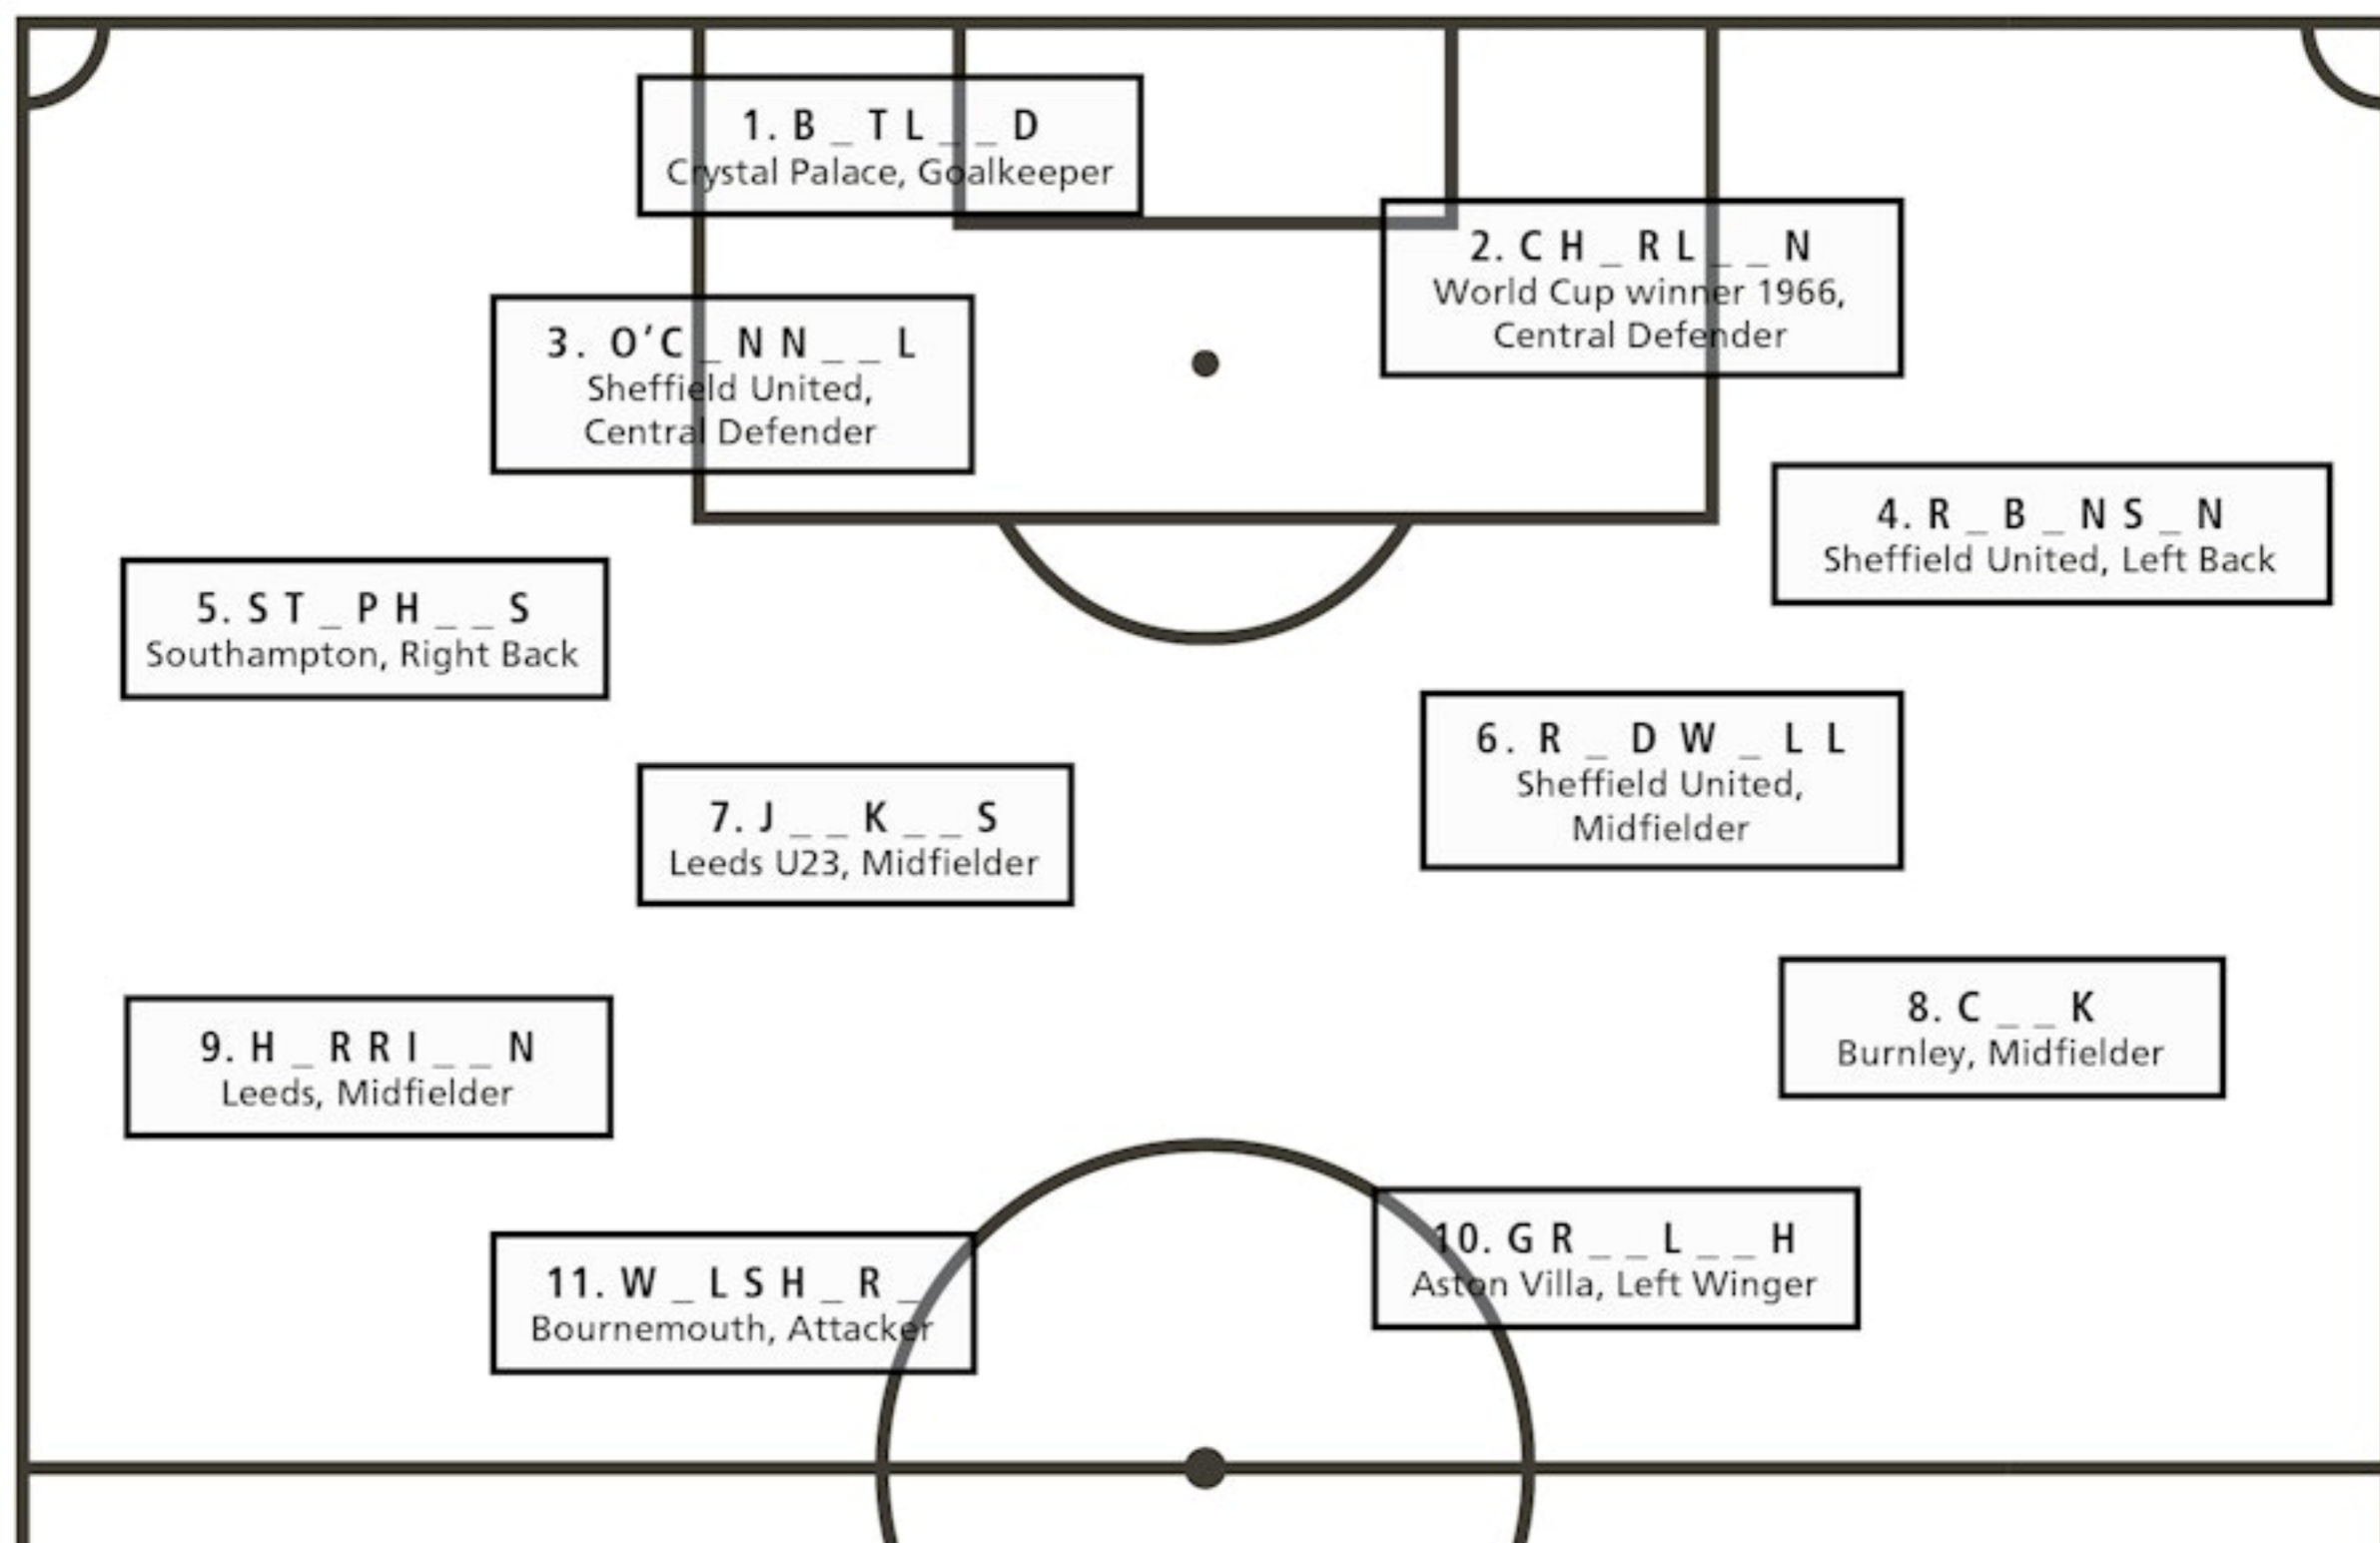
1. B _ T L _ _ D
Crystal Palace, Goalkeeper

2. C H _ R L _ _ N
World Cup winner 1966, Central Defender

3. O'C _ N N _ _ L
Sheffield United, Central Defender

4. R _ B _ N S _ N
Sheffield United, Left Back

5. S T _ P H _ _ S
Southampton, Right Back

6. R _ D W _ L L
Sheffield United, Midfielder

7. J _ _ K _ _ S
Leeds U23, Midfielder

8. C _ _ K
Burnley, Midfielder

9. H _ R R I _ _ N
Leeds, Midfielder

10. G R _ _ L _ _ H
Aston Villa, Left Winger

11. W _ L S H _ R _
Bournemouth, Attacker